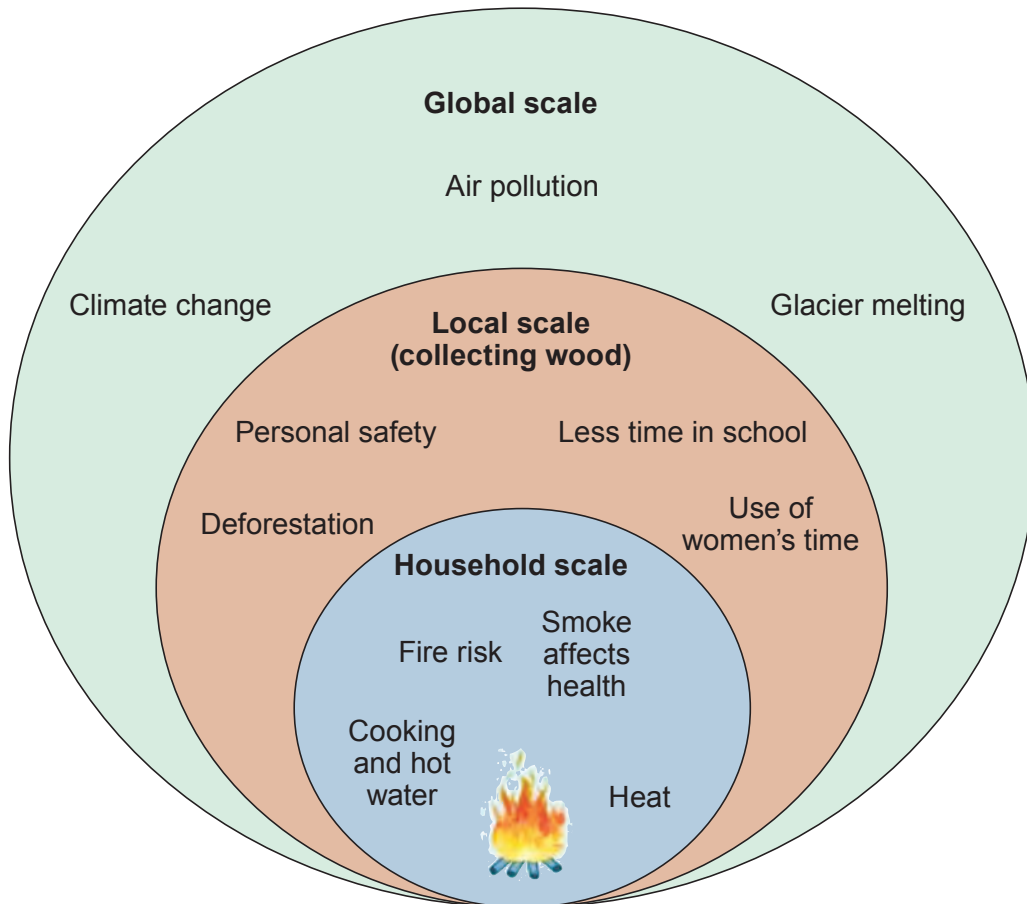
Global scale

Air pollution

Climate change

Glacier melting

Local scale (collecting wood)

Personal safety

Less time in school

Deforestation

Use of women's time

Household scale

Fire risk

Smoke affects health

Cooking and hot water

Heat